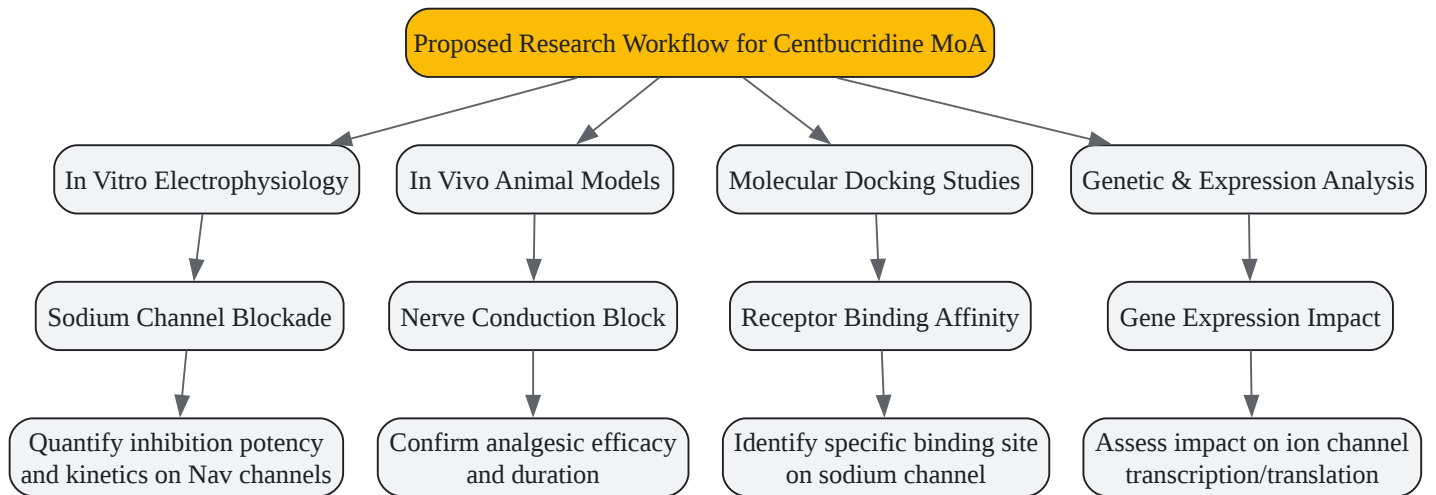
Proposed Research Workflow for Centbucridine MoA

In Vitro Electrophysiology

Sodium Channel Blockade

Quantify inhibition potency and kinetics on Nav channels

In Vivo Animal Models

Nerve Conduction Block

Confirm analgesic efficacy and duration

Molecular Docking Studies

Receptor Binding Affinity

Identify specific binding site on sodium channel

Genetic & Expression Analysis

Gene Expression Impact

Assess impact on ion channel transcription/translation